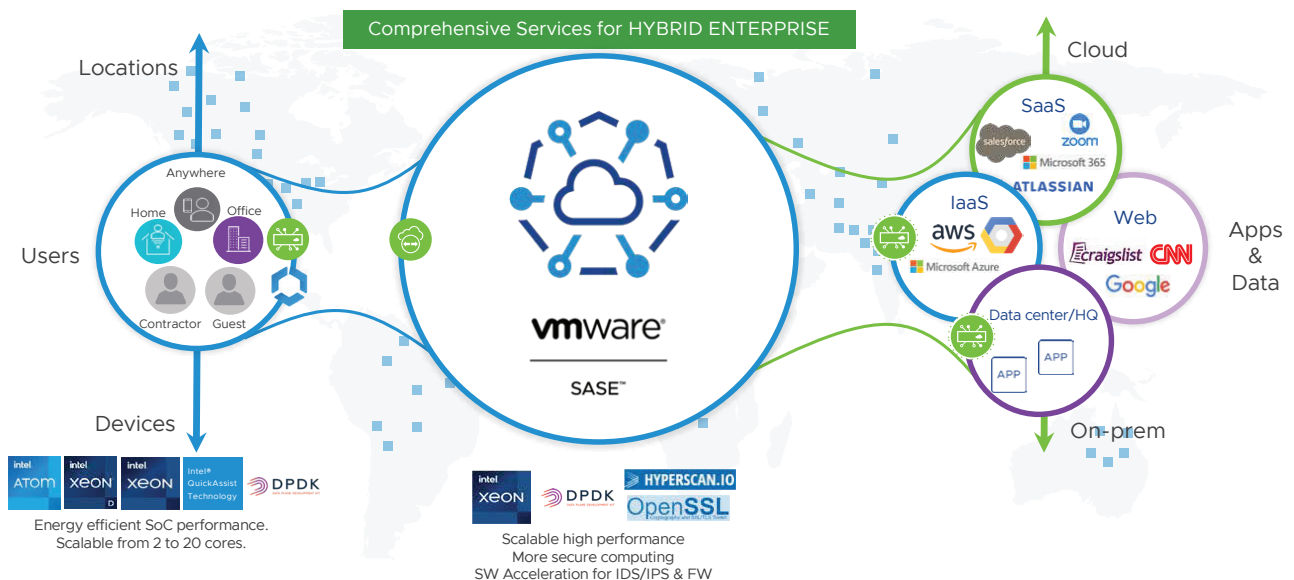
Comprehensive Services for HYBRID ENTERPRISE

Locations

Users

Anywhere
Home
Office
Contractor
Guest

Devices

intel ATOM
intel XEON D
intel XEON
Intel® QuickAssist Technology
DPDK

Energy efficient SoC performance.
Scalable from 2 to 20 cores.

vmware®

SASE™

intel XEON
DPDK
HYPERSCAN.IO
OpenSSL

Scalable high performance
More secure computing
SW Acceleration for IDS/IPS & FW

Cloud

SaaS
salesforce
zoom
Microsoft 365
ATLASSIAN

IaaS
aws
Microsoft Azure

Web
craigslist
CNN
Google

Apps & Data

Data center/HQ
APP
APP

On-prem